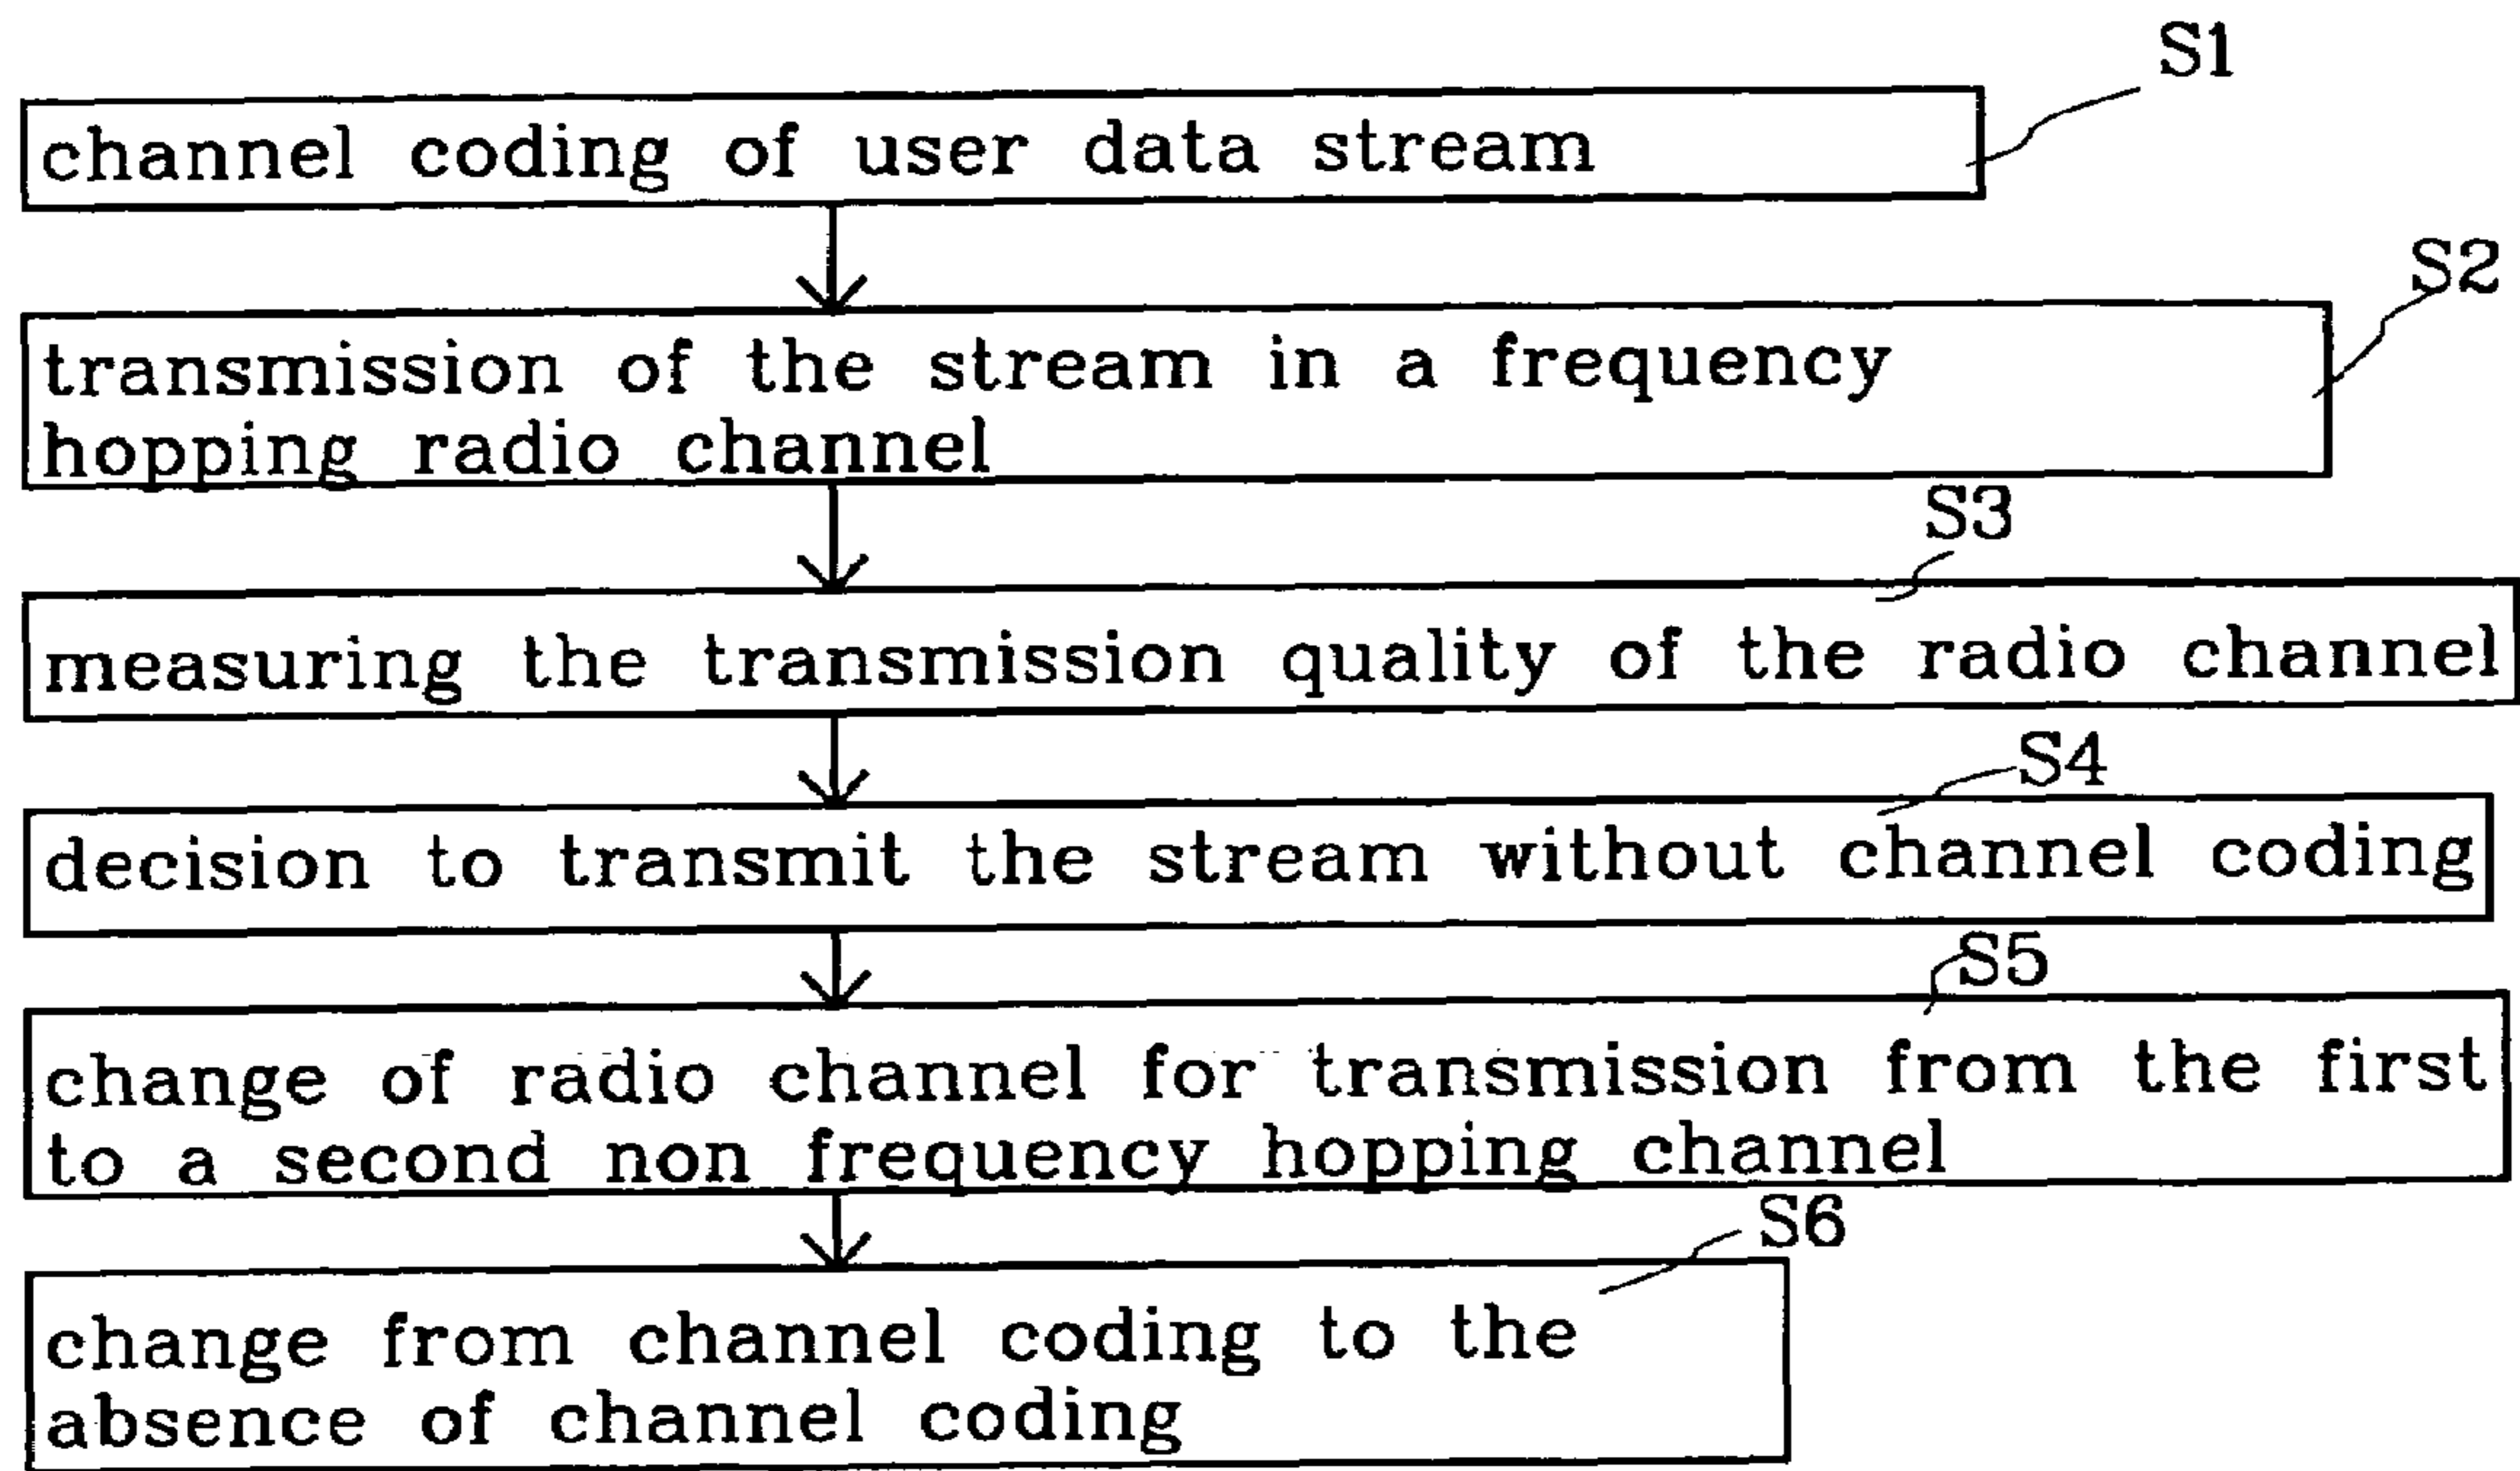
S1
channel coding of user data stream

S2
transmission of the stream in a frequency hopping radio channel

S3
measuring the transmission quality of the radio channel

S4
decision to transmit the stream without channel coding

S5
change of radio channel for transmission from the first to a second non frequency hopping channel

S6
change from channel coding to the absence of channel coding